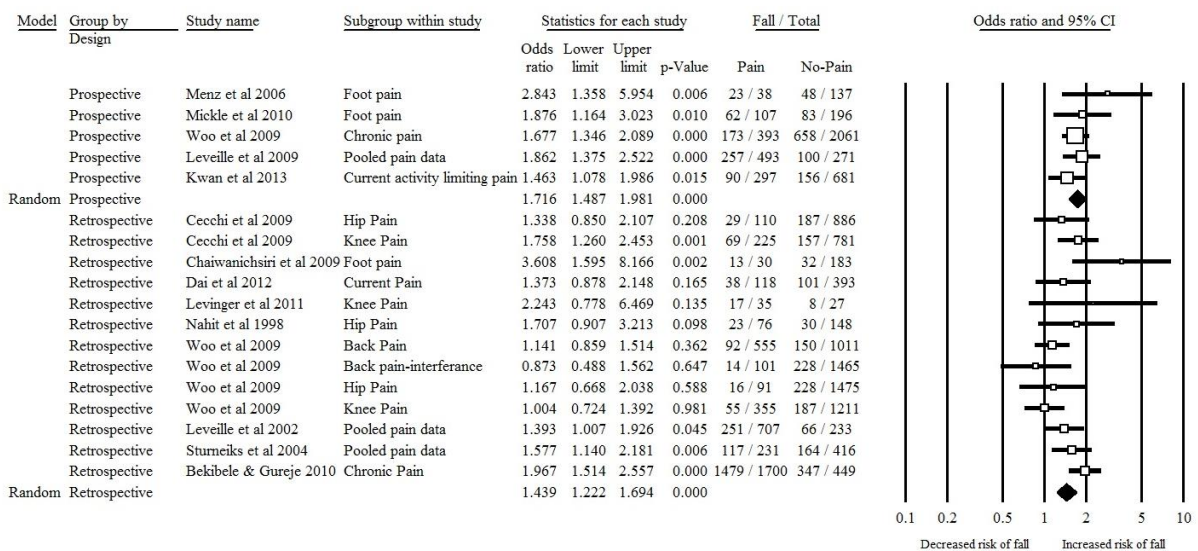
| Model | Group by Design | Study name | Subgroup within study | Odds ratio | Lower limit | Upper limit | p-Value | Pain | No-Pain |
|---|---|---|---|---|---|---|---|---|---|
| | | | | Statistics for each study | | | | Fall / Total | |
| | Prospective | Menz et al 2006 | Foot pain | 2.843 | 1.358 | 5.954 | 0.006 | 23 / 38 | 48 / 137 |
| | Prospective | Mickle et al 2010 | Foot pain | 1.876 | 1.164 | 3.023 | 0.010 | 62 / 107 | 83 / 196 |
| | Prospective | Woo et al 2009 | Chronic pain | 1.677 | 1.346 | 2.089 | 0.000 | 173 / 393 | 658 / 2061 |
| | Prospective | Leveille et al 2009 | Pooled pain data | 1.862 | 1.375 | 2.522 | 0.000 | 257 / 493 | 100 / 271 |
| | Prospective | Kwan et al 2013 | Current activity limiting pain | 1.463 | 1.078 | 1.986 | 0.015 | 90 / 297 | 156 / 681 |
| Random | Prospective | | | 1.716 | 1.487 | 1.981 | 0.000 | | |
| | Retrospective | Cecchi et al 2009 | Hip Pain | 1.338 | 0.850 | 2.107 | 0.208 | 29 / 110 | 187 / 886 |
| | Retrospective | Cecchi et al 2009 | Knee Pain | 1.758 | 1.260 | 2.453 | 0.001 | 69 / 225 | 157 / 781 |
| | Retrospective | Chaiwanichsiri et al 2009 | Foot pain | 3.608 | 1.595 | 8.166 | 0.002 | 13 / 30 | 32 / 183 |
| | Retrospective | Dai et al 2012 | Current Pain | 1.373 | 0.878 | 2.148 | 0.165 | 38 / 118 | 101 / 393 |
| | Retrospective | Levinger et al 2011 | Knee Pain | 2.243 | 0.778 | 6.469 | 0.135 | 17 / 35 | 8 / 27 |
| | Retrospective | Nahit et al 1998 | Hip Pain | 1.707 | 0.907 | 3.213 | 0.098 | 23 / 76 | 30 / 148 |
| | Retrospective | Woo et al 2009 | Back Pain | 1.141 | 0.859 | 1.514 | 0.362 | 92 / 555 | 150 / 1011 |
| | Retrospective | Woo et al 2009 | Back pain-interferance | 0.873 | 0.488 | 1.562 | 0.647 | 14 / 101 | 228 / 1465 |
| | Retrospective | Woo et al 2009 | Hip Pain | 1.167 | 0.668 | 2.038 | 0.588 | 16 / 91 | 228 / 1475 |
| | Retrospective | Woo et al 2009 | Knee Pain | 1.004 | 0.724 | 1.392 | 0.981 | 55 / 355 | 187 / 1211 |
| | Retrospective | Leveille et al 2002 | Pooled pain data | 1.393 | 1.007 | 1.926 | 0.045 | 251 / 707 | 66 / 233 |
| | Retrospective | Sturneiks et al 2004 | Pooled pain data | 1.577 | 1.140 | 2.181 | 0.006 | 117 / 231 | 164 / 416 |
| | Retrospective | Bekibele & Gureje 2010 | Chronic Pain | 1.967 | 1.514 | 2.557 | 0.000 | 1479 / 1700 | 347 / 449 |
| Random | Retrospective | | | 1.439 | 1.222 | 1.694 | 0.000 | | |

Odds ratio and 95% CI

0.1 0.2 0.5 1 2 5 10

Decreased risk of fall Increased risk of fall